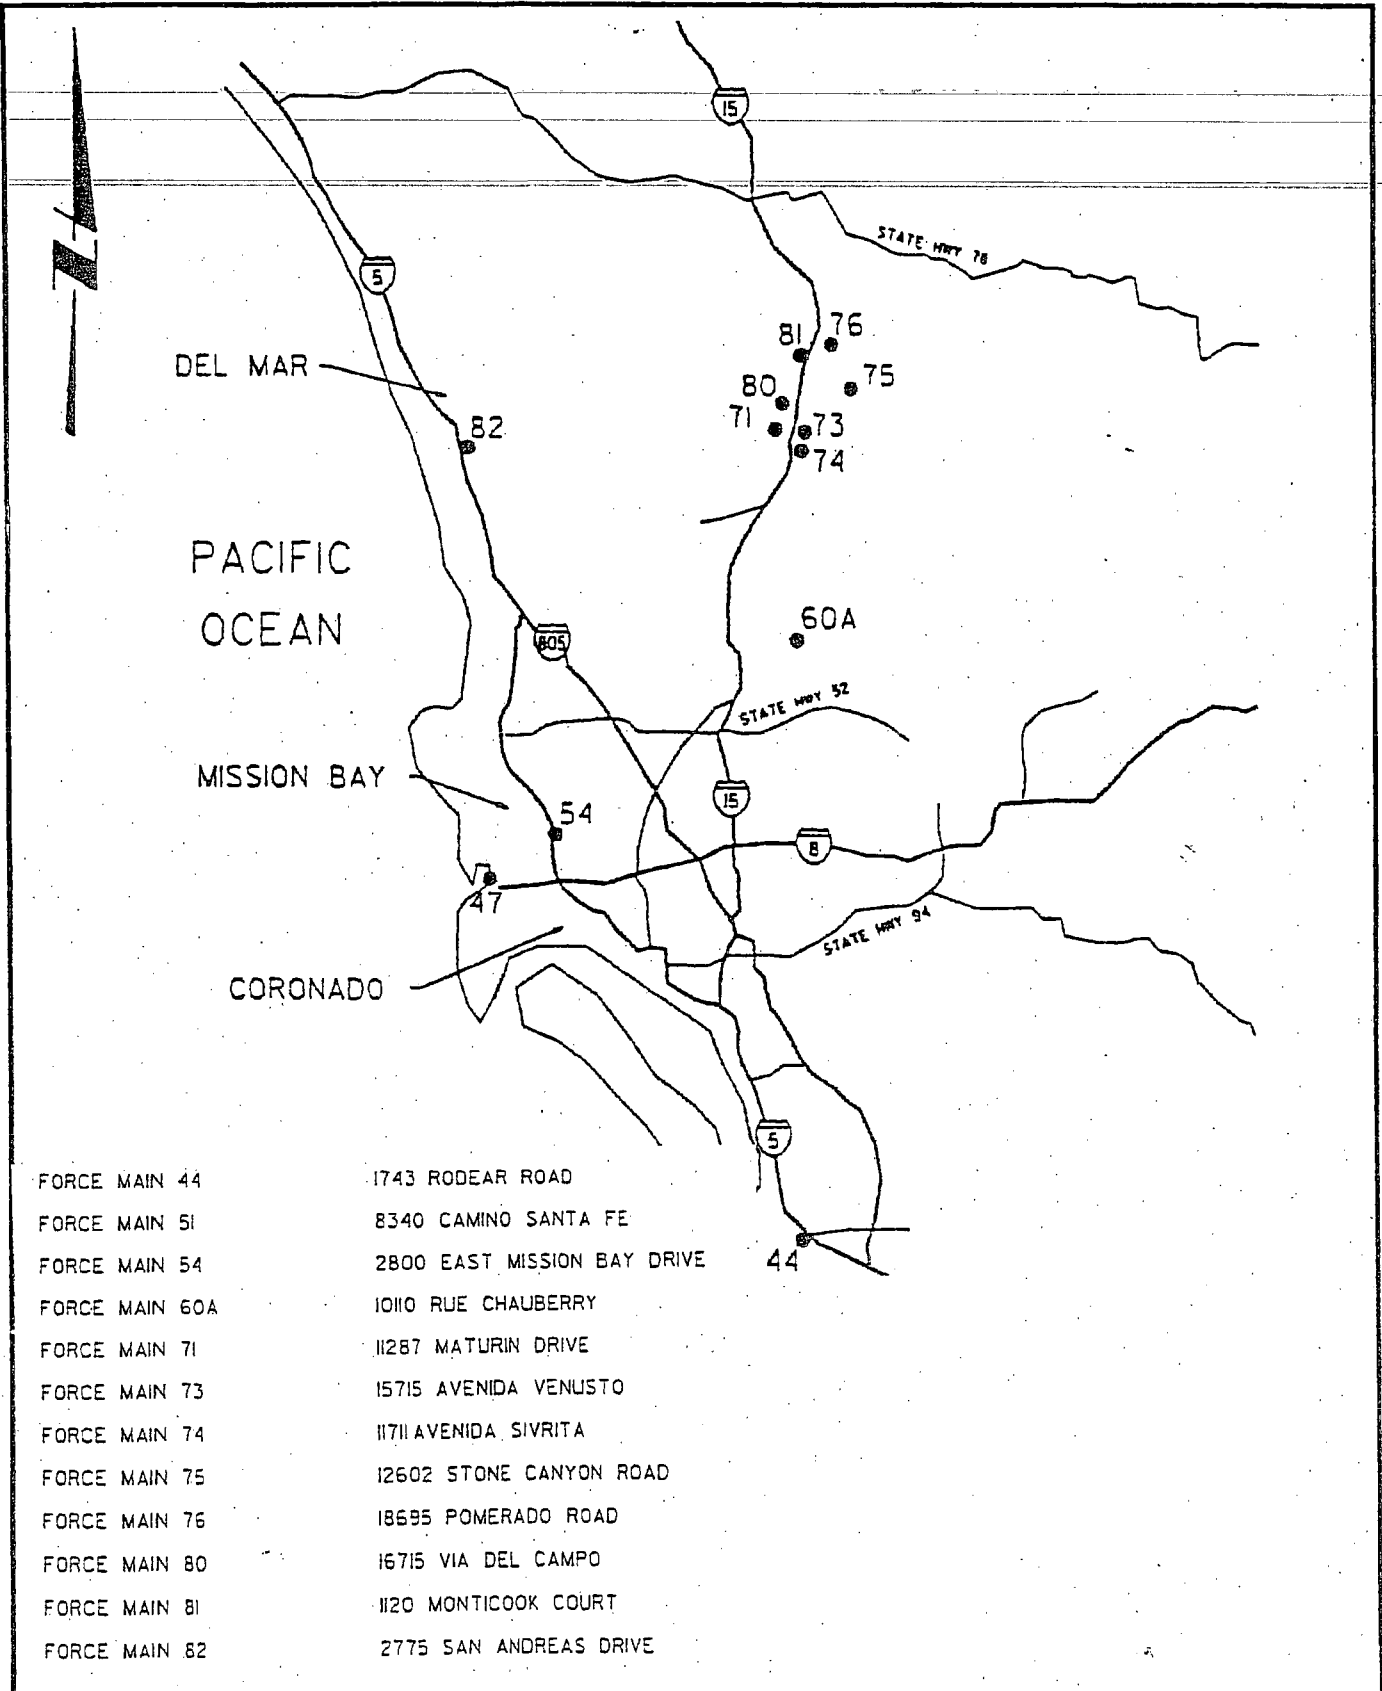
N

15

STATE HWY 78

5

81 76

DEL MAR

80 75

71 73

82

74

PACIFIC OCEAN

60A

805

STATE HWY 52

MISSION BAY

15

54

8

47

STATE HWY 94

CORONADO

5

44

| | |
|---|---|
| FORCE MAIN 44 | 1743 RODEAR ROAD |
| FORCE MAIN 51 | 8340 CAMINO SANTA FE |
| FORCE MAIN 54 | 2800 EAST MISSION BAY DRIVE |
| FORCE MAIN 60A | 10110 RUE CHAUBERRY |
| FORCE MAIN 71 | 11287 MATURIN DRIVE |
| FORCE MAIN 73 | 15715 AVENIDA VENUSTO |
| FORCE MAIN 74 | 11711 AVENIDA SIVRITA |
| FORCE MAIN 75 | 12602 STONE CANYON ROAD |
| FORCE MAIN 76 | 18695 POMERADO ROAD |
| FORCE MAIN 80 | 16715 VIA DEL CAMPO |
| FORCE MAIN 81 | 1120 MONTICOOK COURT |
| FORCE MAIN 82 | 2775 SAN ANDREAS DRIVE |